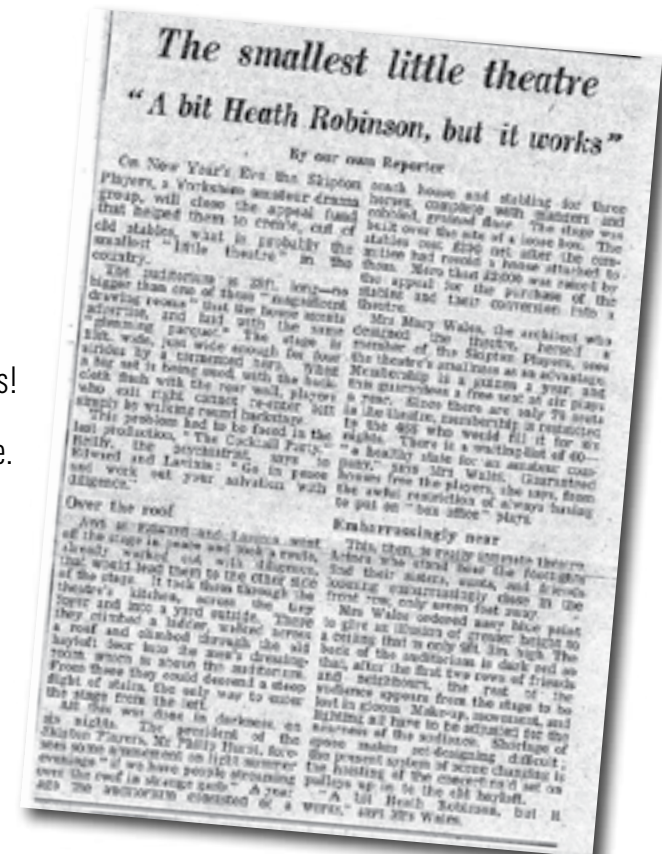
The smallest little theatre

"A bit Heath Robinson, but it works"

By our own Reporter

On New Year's Eve the Skipton Players, a Yorkshire amateur drama group, will close the appeal fund that helped them to create, out of old stables, what is probably the smallest "little theatre" in the country.

The auditorium is 25ft. long—no bigger than one of those "magnificent drawing rooms" that the house agents advertise, and laid with the same "gleaming parquet." The stage is 12ft. wide, just wide enough for four actors by a tormented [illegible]. When a bay set is being used with the backcloth flush with the rear wall, players who exit right cannot re-enter left simply by walking round backstage.

This problem had to be faced in the last production, "The Cocktail Party." Reilly, the psychiatrist, says to Edward and Lavinia: "Go in peace and work out your salvation with diligence."

Over the roof

And so Edward and Lavinia went off the stage in peace and took a route, already worked out with diligence, that would lead them to the other side of the stage. It took them through the theatre's kitchen, across the tiny foyer and into a yard outside. There they climbed a ladder, walked across a roof and climbed through the old hayloft door into the men's dressing-room which is above the auditorium. From there they could descend a steep flight of stairs, the only way to enter the stage from the left.

All this was done in darkness, on six nights. The president of the Skipton Players, Mr Philip Hurst, foresees some amendment on light summer evenings "if we have people streaming over the roof in strange garb." A year ago the auditorium consisted of a coach house and stabling for three horses, complete with mangers and cobbled, grooved floor. The stage was built over the site of a loose box. The stables cost £390 net after the corporation had rented a house attached to them. More than £2000 was raised by the appeal for the purchase of the stables and their conversion into a theatre.

Mrs Mary Wales, the architect who designed the theatre, herself a member of the Skipton Players, sees the theatre's smallness as an advantage. Membership is a guinea a year, and this guarantees a free seat at six plays a year. Since there are only 78 seats in the theatre, membership is restricted to the 468 who would fill it for six nights. There is a waiting-list of 60—"a healthy state for an amateur company," says Mrs Wales. Guaranteed houses free the players, she says, from the awful restriction of always having to put on "box office" plays.

Embarrassingly near

This, then, is really intimate theatre. Actors who stand near the footlights find their sisters, aunts, and friends looming embarrassingly close in the front row, only seven feet away.

Mrs Wales ordered navy blue paint to give an illusion of greater height to a ceiling that is only 9ft. 3in. high. The back of the auditorium is dark red so that, after the first two rows of friends and neighbours, the rest of the audience appears from the stage to be lost in gloom. Make-up, movement, and lighting all have to be adjusted for the nearness of the audience. Shortage of space makes set-designing difficult; the present system of scene changing is the hoisting of the concert-cyclorama up on pulleys up in to the old hayloft.

"A bit Heath Robinson, but it works," says Mrs Wales.